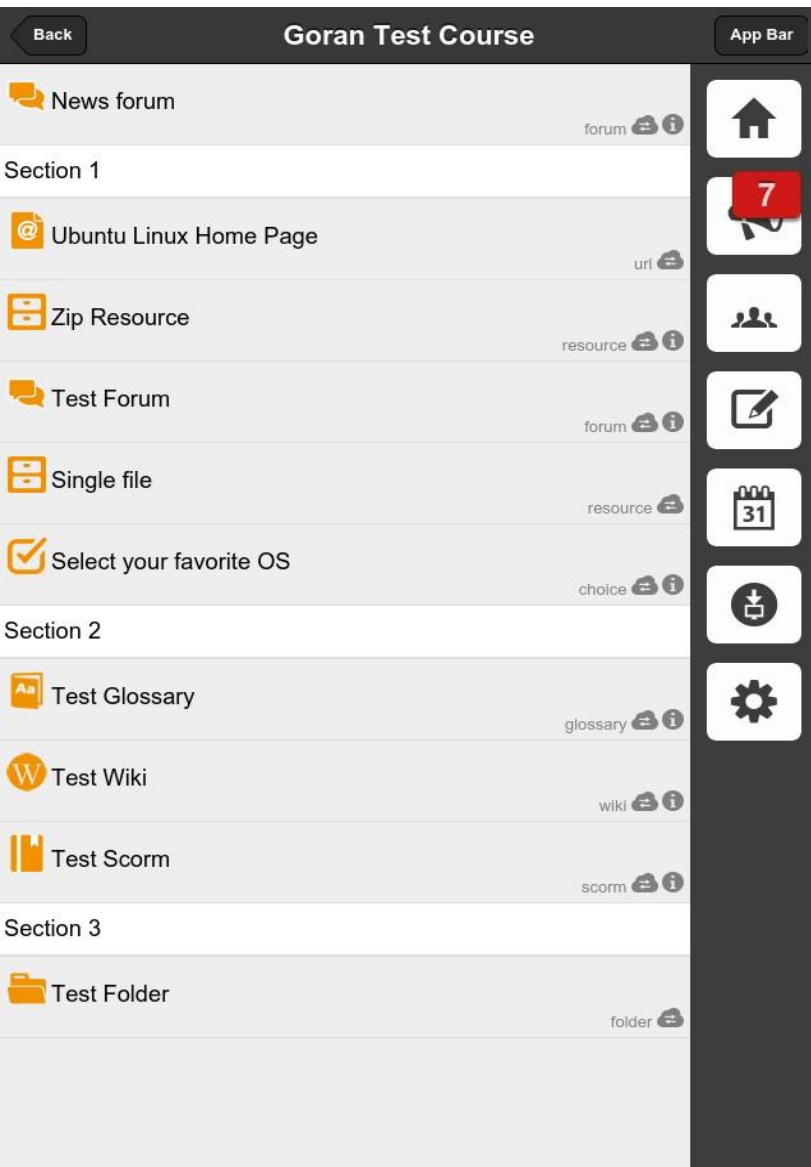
Back
Goran Test Course
App Bar

News forum
forum

Section 1

Ubuntu Linux Home Page
url

Zip Resource
resource

Test Forum
forum

Single file
resource

Select your favorite OS
choice

Section 2

Test Glossary
glossary

Test Wiki
wiki

Test Scorm
scorm

Section 3

Test Folder
folder

7

31